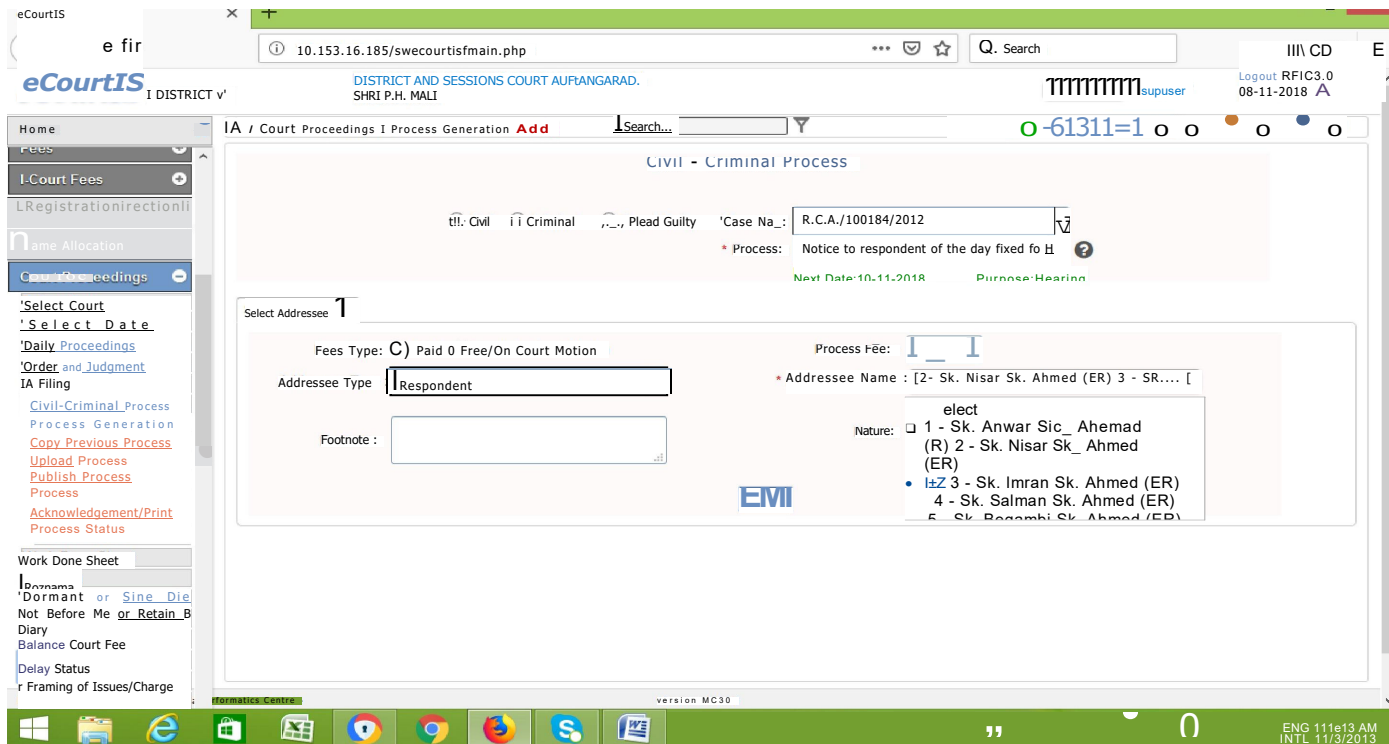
eCourtIS ×
e fir
10.153.16.185/swecourtisfmain.php ••• Q. Search III\ CD
eCourtIS I DISTRICT v'
DISTRICT AND SESSIONS COURT AUFtANGARAD.
SHRI P.H. MALI
TTTTTTTTTsupuser
Logout RFIC3.0
08-11-2018 A
Home
IA / Court Proceedings I Process Generation Add
Search...
O -61311=1 O O O O
Fees
I-Court Fees
LRegistrationirectionli
Name Allocation
Court Proceedings
'Select Court
'Select Date
'Daily Proceedings
'Order and Judgment
IA Filing
Civil-Criminal Process
Process Generation
Copy Previous Process
Upload Process
Publish Process
Process
Acknowledgement/Print
Process Status
Work Done Sheet
Roznama
'Dormant or Sine Die
Not Before Me or Retain B
Diary
Balance Court Fee
Delay Status
r Framing of Issues/Charge
Civil - Criminal Process
t!!. Civil i i Criminal ,._., Plead Guilty 'Case Na_: R.C.A./100184/2012
* Process: Notice to respondent of the day fixed fo H
Next Date:10-11-2018 Purpose:Hearing
Select Addressee
Fees Type: C) Paid 0 Free/On Court Motion
Process Fee: I _ I
Addressee Type Respondent
* Addressee Name : [2- Sk. Nisar Sk. Ahmed (ER) 3 - SR.... [
Footnote :
Nature:
elect
1 - Sk. Anwar Sic_ Ahemad (R)
2 - Sk. Nisar Sk_ Ahmed (ER)
I±Z 3 - Sk. Imran Sk. Ahmed (ER)
4 - Sk. Salman Sk. Ahmed (ER)
5 - Sk. Begambi Sk. Ahmed (ER)
EMI
formatics Centre
version MC30
ENG 111e13 AM
INTL 11/3/2013